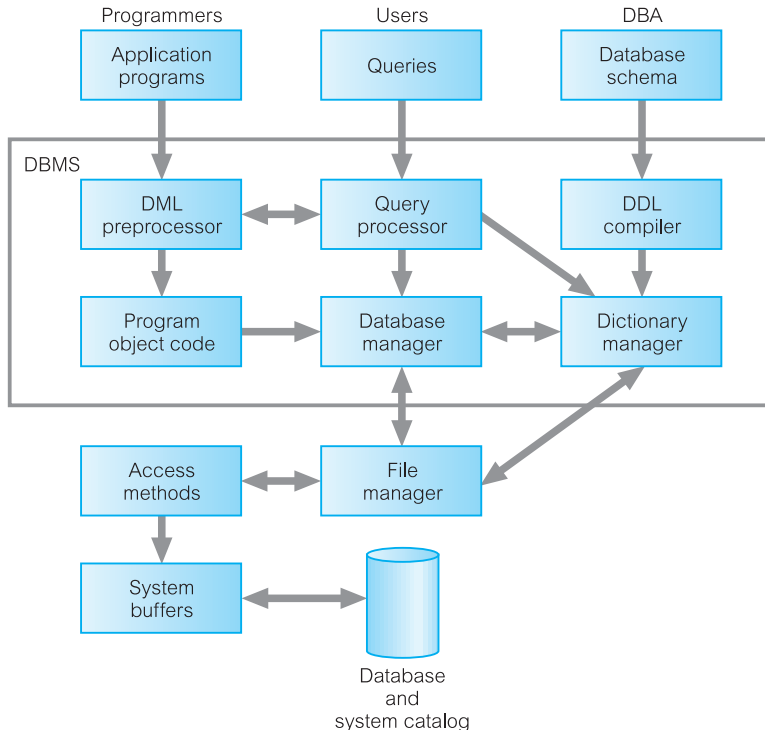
Programmers
Users
DBA

Application programs
Queries
Database schema

DBMS

DML preprocessor
Query processor
DDL compiler

Program object code
Database manager
Dictionary manager

Access methods
File manager

System buffers

Database and system catalog